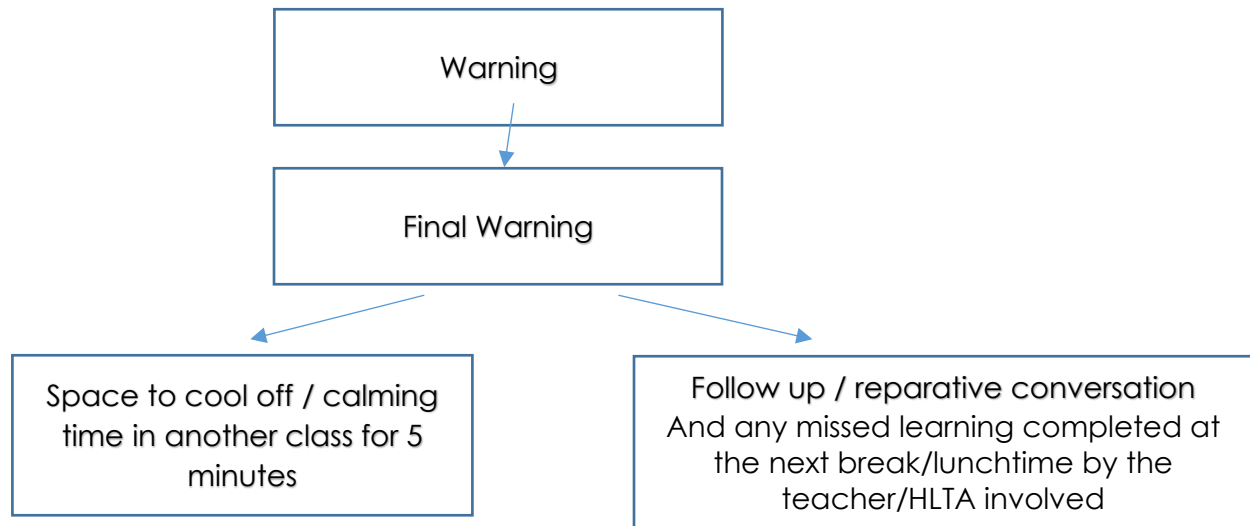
Warning

Final Warning

Space to cool off / calming time in another class for 5 minutes

Follow up / reparative conversation
And any missed learning completed at the next break/lunchtime by the teacher/HLTA involved